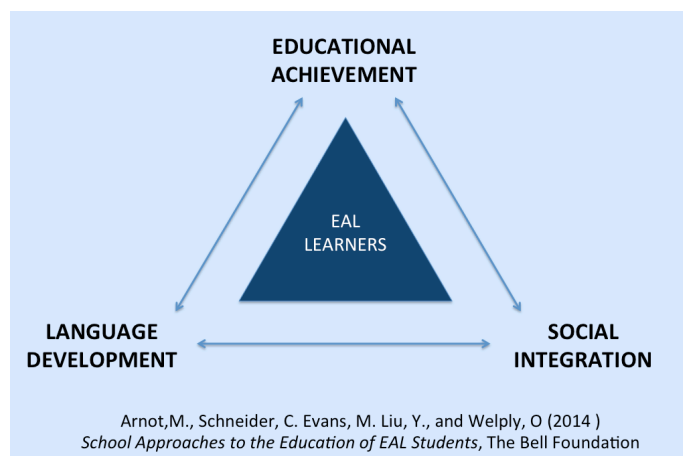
EDUCATIONAL ACHIEVEMENT

EAL LEARNERS

LANGUAGE DEVELOPMENT

SOCIAL INTEGRATION

Arnot,M., Schneider, C. Evans, M. Liu, Y., and Welply, O (2014 )
School Approaches to the Education of EAL Students, The Bell Foundation